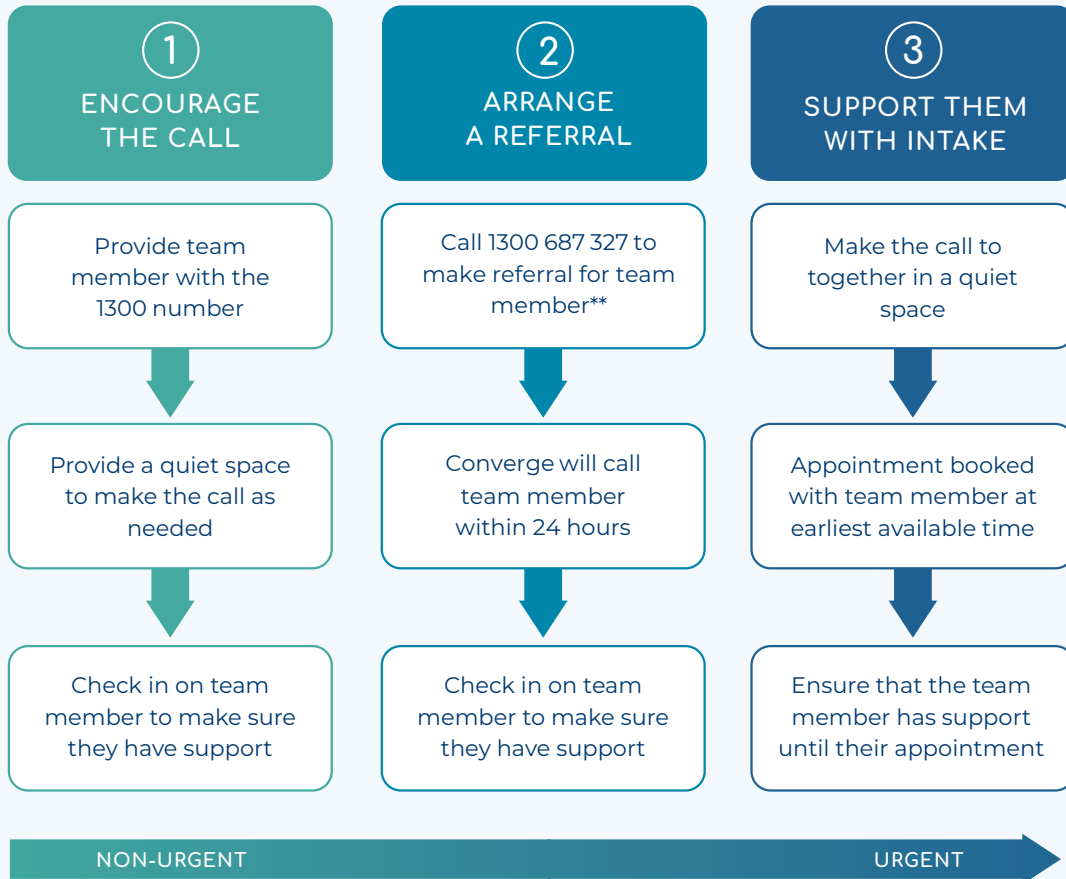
1
ENCOURAGE THE CALL

Provide team member with the 1300 number

Provide a quiet space to make the call as needed

Check in on team member to make sure they have support

2
ARRANGE A REFERRAL

Call 1300 687 327 to make referral for team member**

Converge will call team member within 24 hours

Check in on team member to make sure they have support

3
SUPPORT THEM WITH INTAKE

Make the call to together in a quiet space

Appointment booked with team member at earliest available time

Ensure that the team member has support until their appointment

NON-URGENT

URGENT